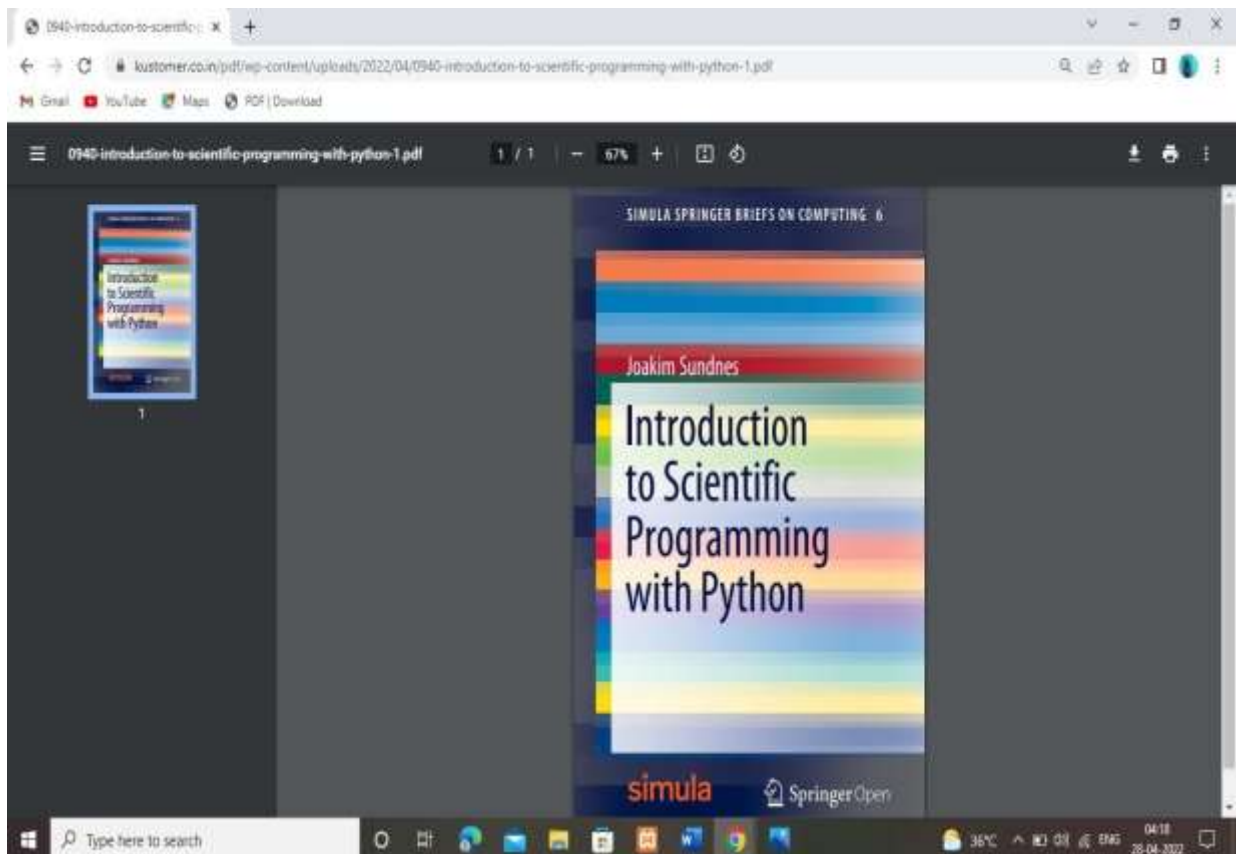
0940-introduction-to-scientific ×

kustomer.co.in/pdf/wp-content/uploads/2022/04/0940-introduction-to-scientific-programming-with-python-1.pdf

Gmail YouTube Maps PDF | Download

0940-introduction-to-scientific-programming-with-python-1.pdf 1 / 1 — 67% +

1

SIMULA SPRINGER BRIEFS ON COMPUTING 6

Joakim Sundnes

Introduction to Scientific Programming with Python

simula

SpringerOpen

Type here to search

36°C ENG 04:18 28-04-2022